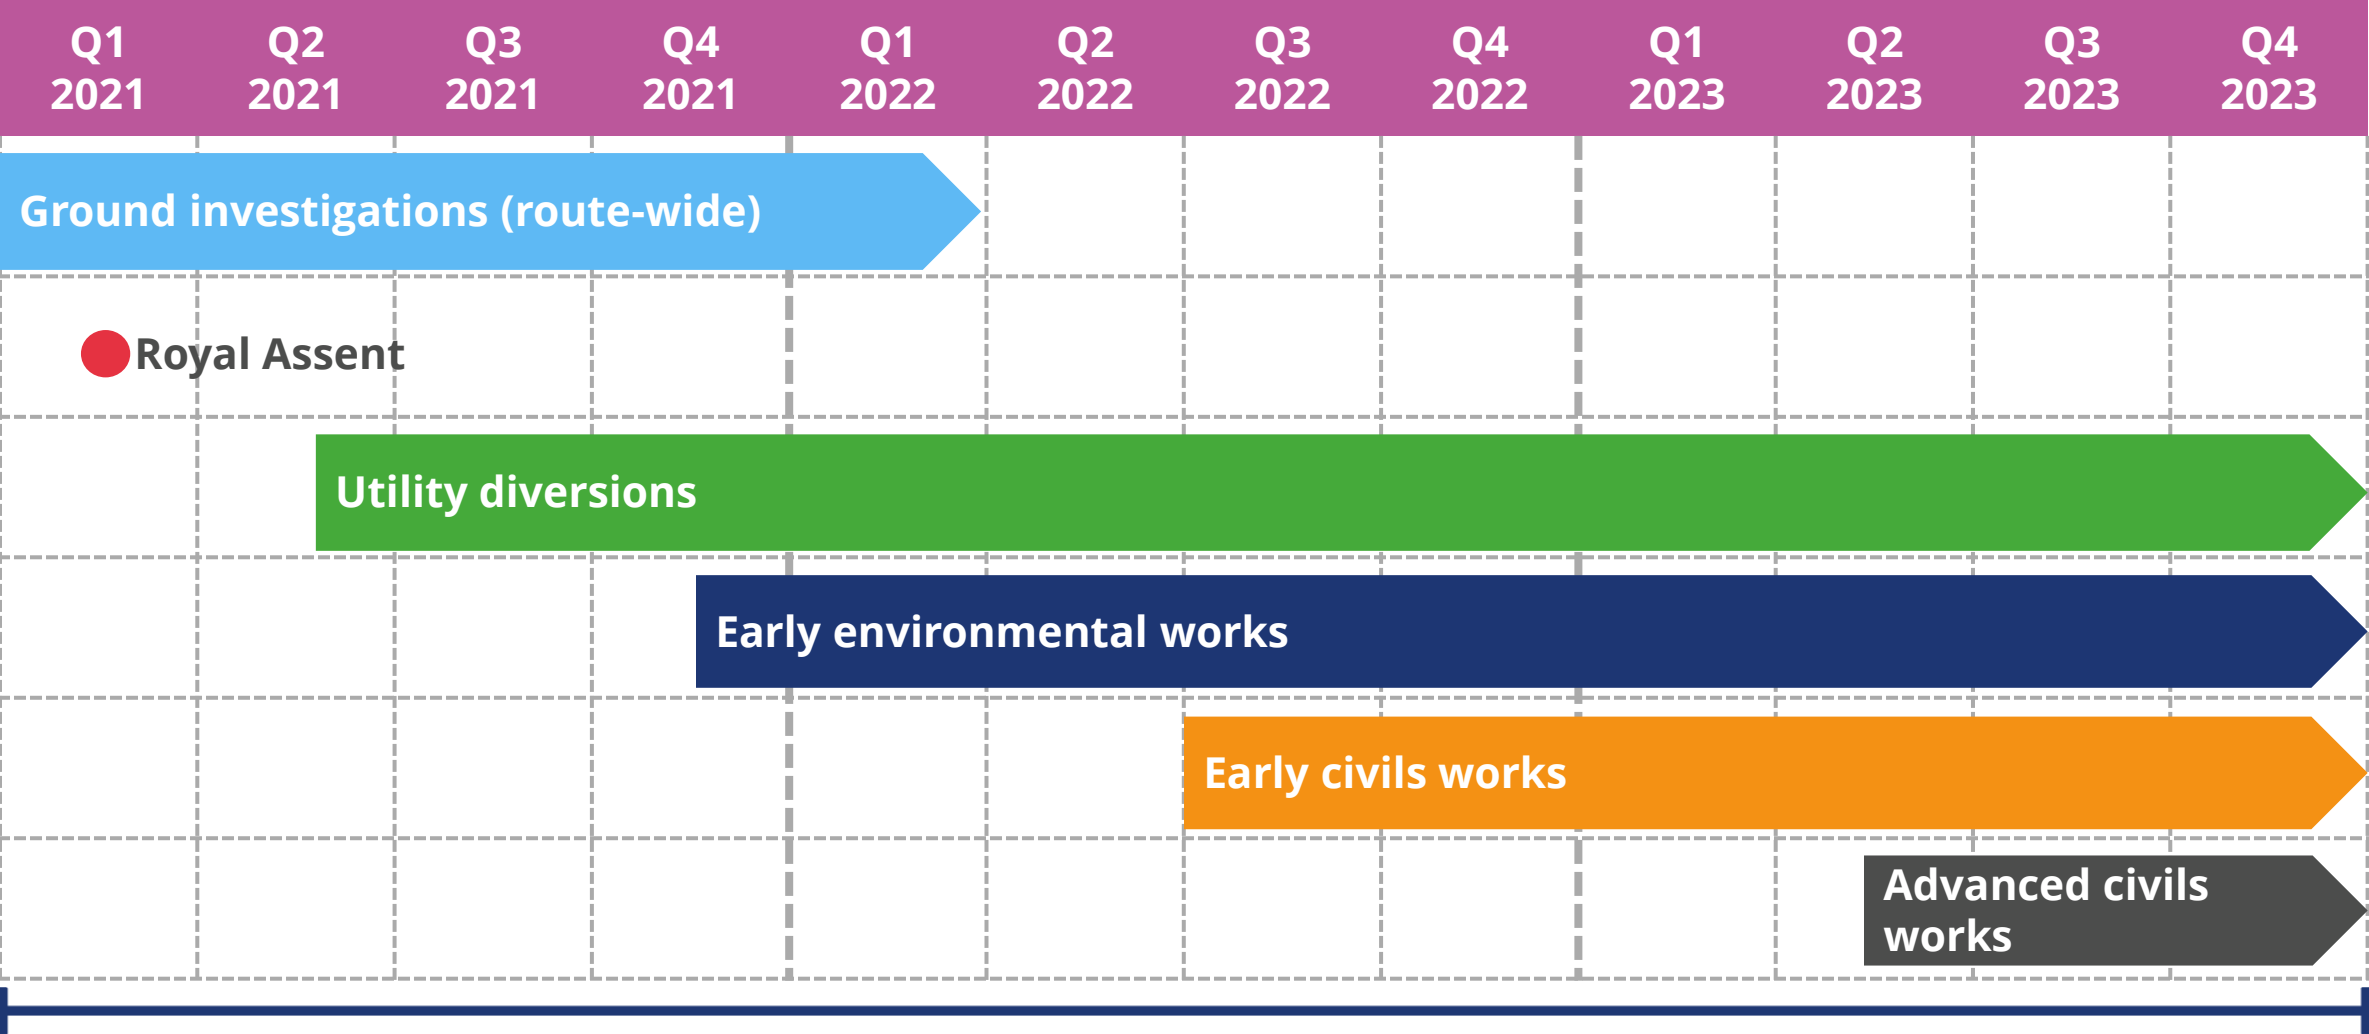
| Q1 2021 | Q2 2021 | Q3 2021 | Q4 2021 | Q1 2022 | Q2 2022 | Q3 2022 | Q4 2022 | Q1 2023 | Q2 2023 | Q3 2023 | Q4 2023 |
|---|---|---|---|---|---|---|---|---|---|---|---|

Ground investigations (route-wide)

Royal Assent

Utility diversions

Early environmental works

Early civils works

Advanced civils works